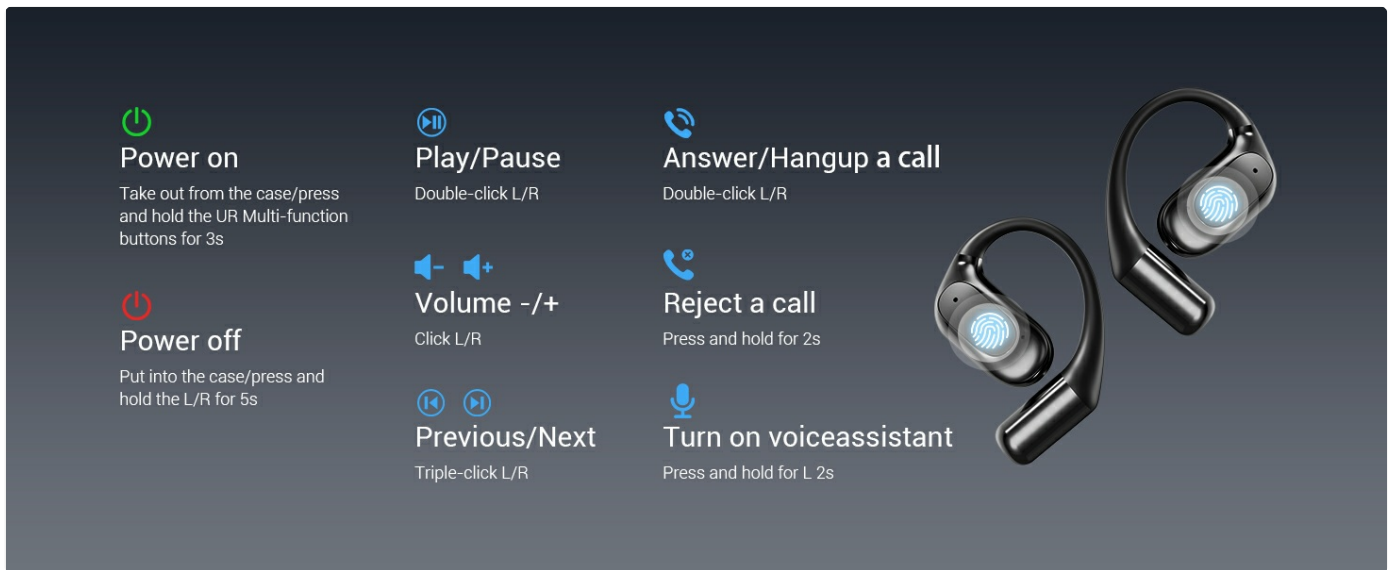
Power on
Take out from the case/press and hold the UR Multi-function buttons for 3s

Power off
Put into the case/press and hold the L/R for 5s

Play/Pause
Double-click L/R

Volume -/+
Click L/R

Previous/Next
Triple-click L/R

Answer/Hangup a call
Double-click L/R

Reject a call
Press and hold for 2s

Turn on voiceassistant
Press and hold for L 2s